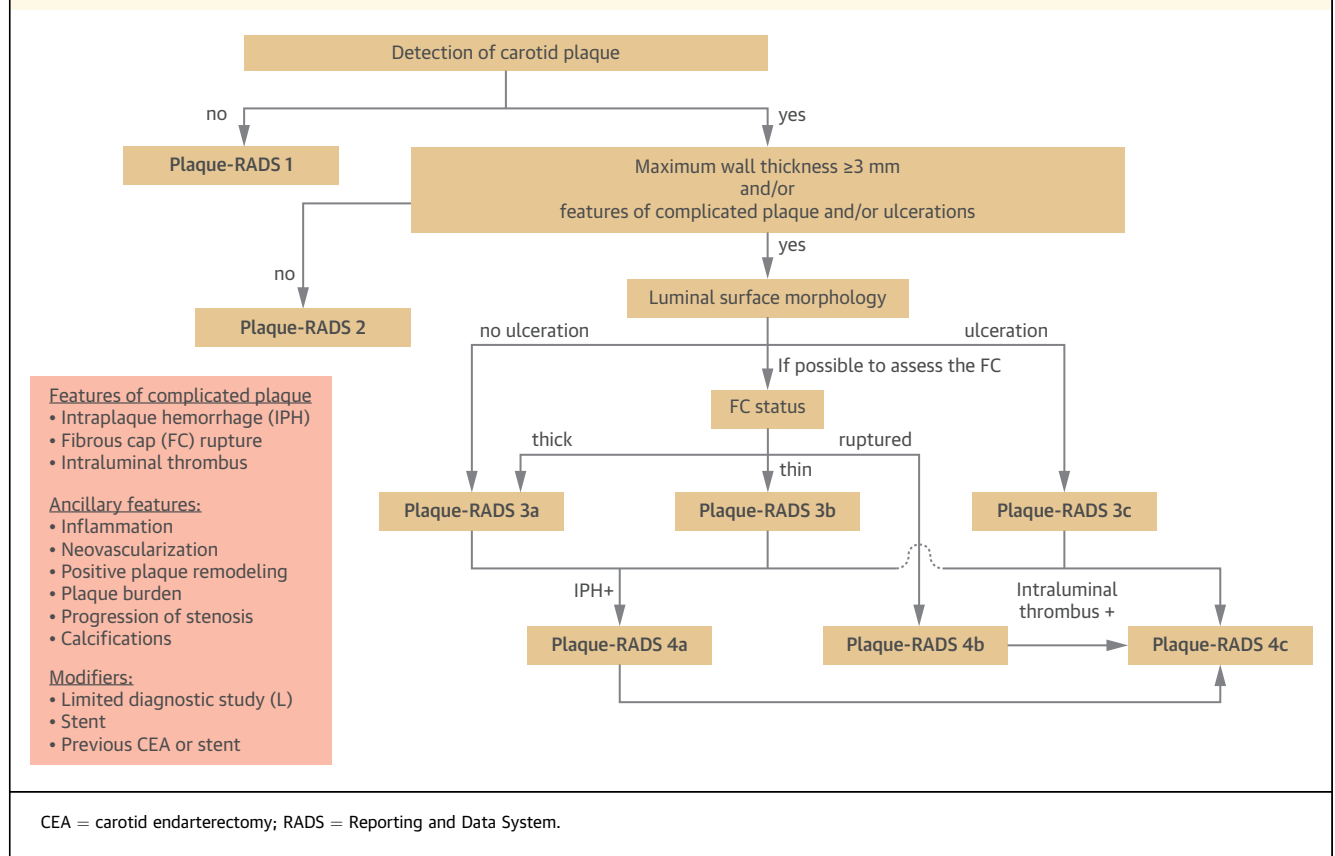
Detection of carotid plaque

no

yes

Plaque-RADS 1

Maximum wall thickness ≥3 mm
and/or
features of complicated plaque and/or ulcerations

no

yes

Plaque-RADS 2

Luminal surface morphology

no ulceration

ulceration

If possible to assess the FC

FC status

thick

ruptured

thin

Plaque-RADS 3a

Plaque-RADS 3b

Plaque-RADS 3c

IPH+

Intraluminal thrombus +

Plaque-RADS 4a

Plaque-RADS 4b

Plaque-RADS 4c

Features of complicated plaque
• Intraplaque hemorrhage (IPH)
• Fibrous cap (FC) rupture
• Intraluminal thrombus

Ancillary features:
• Inflammation
• Neovascularization
• Positive plaque remodeling
• Plaque burden
• Progression of stenosis
• Calcifications

Modifiers:
• Limited diagnostic study (L)
• Stent
• Previous CEA or stent

CEA = carotid endarterectomy; RADS = Reporting and Data System.